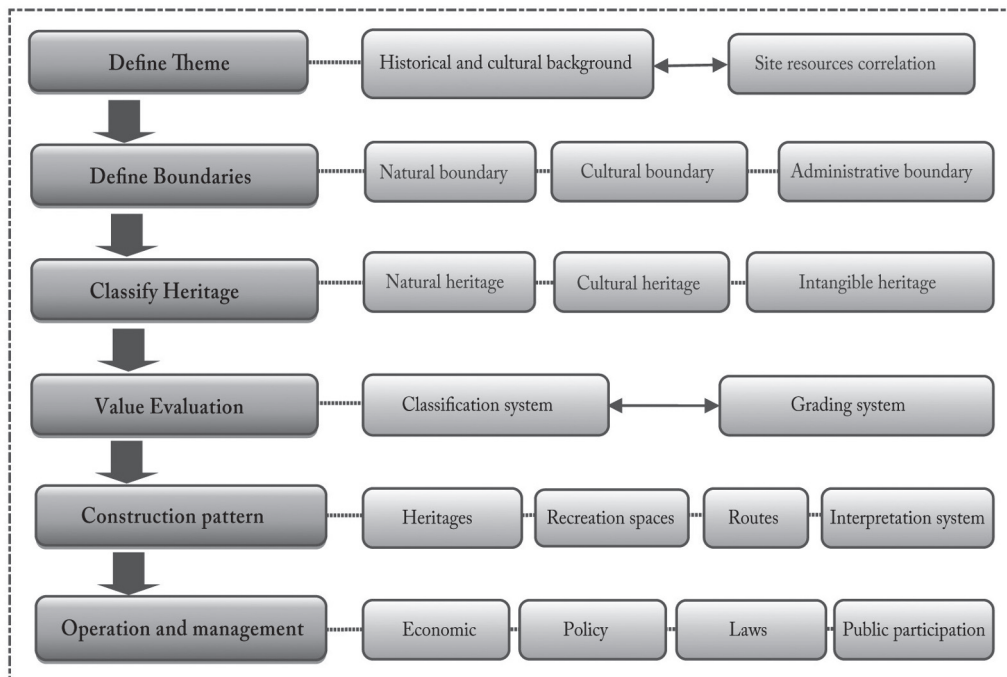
Define Theme

Historical and cultural background

Site resources correlation

Define Boundaries

Natural boundary

Cultural boundary

Administrative boundary

Classify Heritage

Natural heritage

Cultural heritage

Intangible heritage

Value Evaluation

Classification system

Grading system

Construction pattern

Heritages

Recreation spaces

Routes

Interpretation system

Operation and management

Economic

Policy

Laws

Public participation